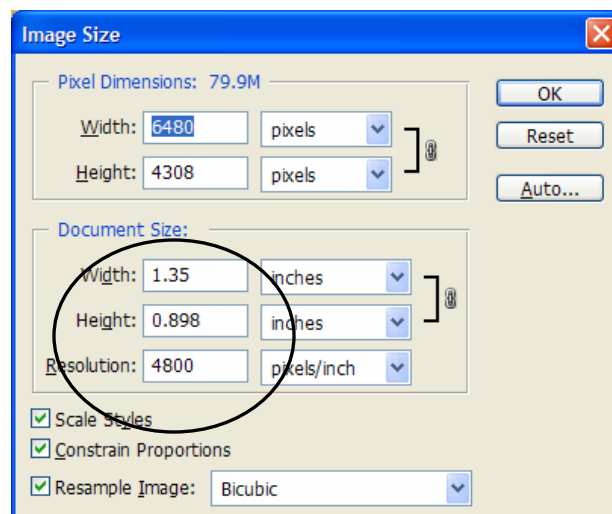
Image Size

Pixel Dimensions: 79.9M

Width: 6480 pixels
Height: 4308 pixels

OK
Reset
Auto...

Document Size:

Width: 1.35 inches
Height: 0.898 inches
Resolution: 4800 pixels/inch

Scale Styles
Constrain Proportions
Resample Image: Bicubic